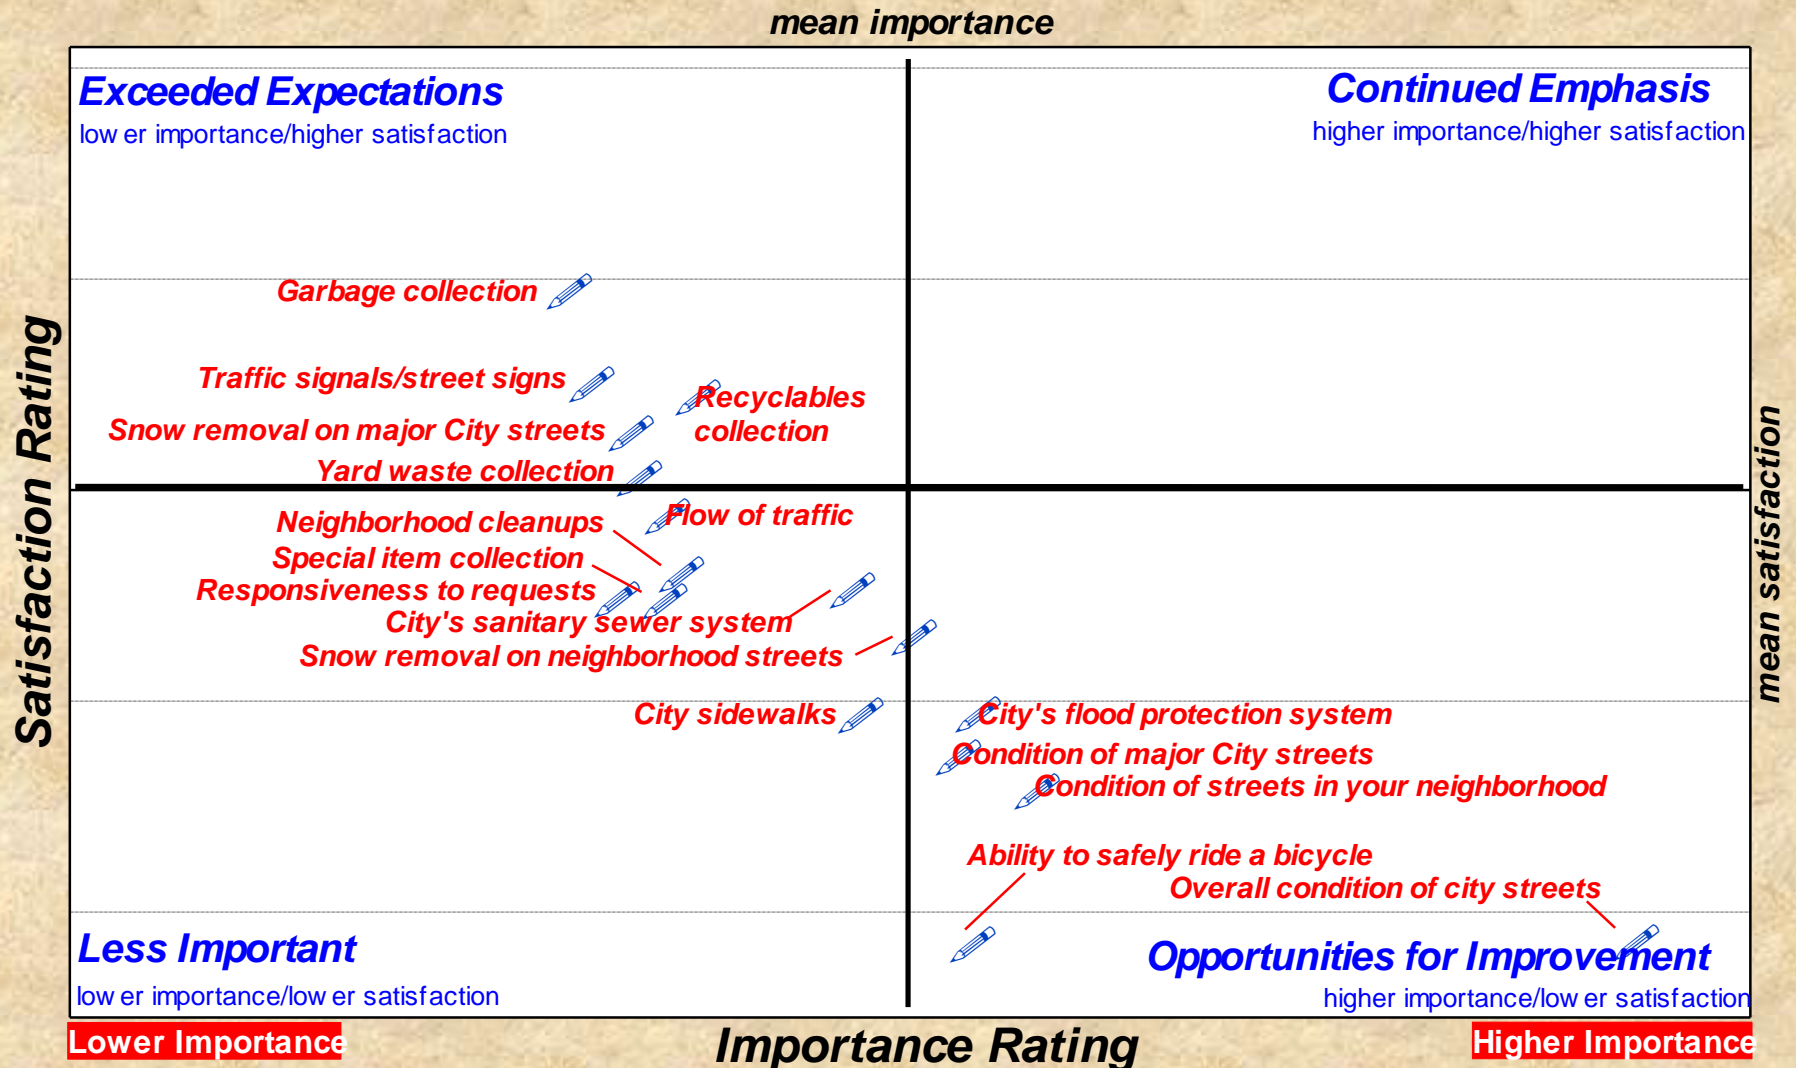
mean importance

Exceeded Expectations
low er importance/higher satisfaction

Continued Emphasis
higher importance/higher satisfaction

Satisfaction Rating

mean satisfaction

Garbage collection

Traffic signals/street signs

Recyclables collection

Snow removal on major City streets

Yard waste collection

Neighborhood cleanups

Flow of traffic

Special item collection

Responsiveness to requests

City's sanitary sewer system

Snow removal on neighborhood streets

City sidewalks

City's flood protection system

Condition of major City streets

Condition of streets in your neighborhood

Ability to safely ride a bicycle

Overall condition of city streets

Less Important
low er importance/low er satisfaction

Opportunities for Improvement
higher importance/low er satisfaction

Lower Importance

Importance Rating

Higher Importance